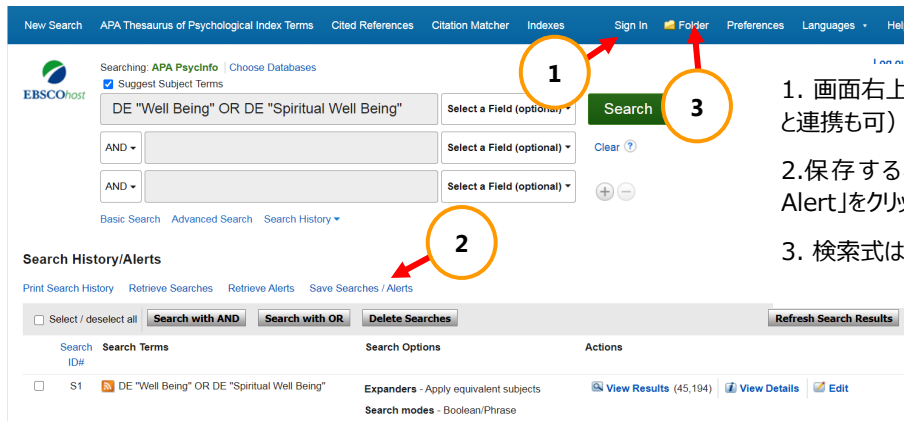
New Search APA Thesaurus of Psychological Index Terms Cited References Citation Matcher Indexes Sign In Folder Preferences Languages Hel

EBSCOhost

Searching: APA PsycInfo | Choose Databases

Suggest Subject Terms

DE "Well Being" OR DE "Spiritual Well Being"

Select a Field (optional)

Search

AND

Select a Field (optional)

Clear

AND

Select a Field (optional)

Basic Search Advanced Search Search History

1

2

3

1. 画面右上
と連携も可）

2.保存する
Alert」をクリッ

3. 検索式は

Search History/Alerts

Print Search History Retrieve Searches Retrieve Alerts Save Searches / Alerts

Select / deselect all Search with AND Search with OR Delete Searches Refresh Search Results

| Search ID# | Search Terms | Search Options | Actions |
|---|---|---|---|
| S1 | DE "Well Being" OR DE "Spiritual Well Being" | Expanders - Apply equivalent subjects<br>Search modes - Boolean/Phrase | View Results (45,194) View Details Edit |